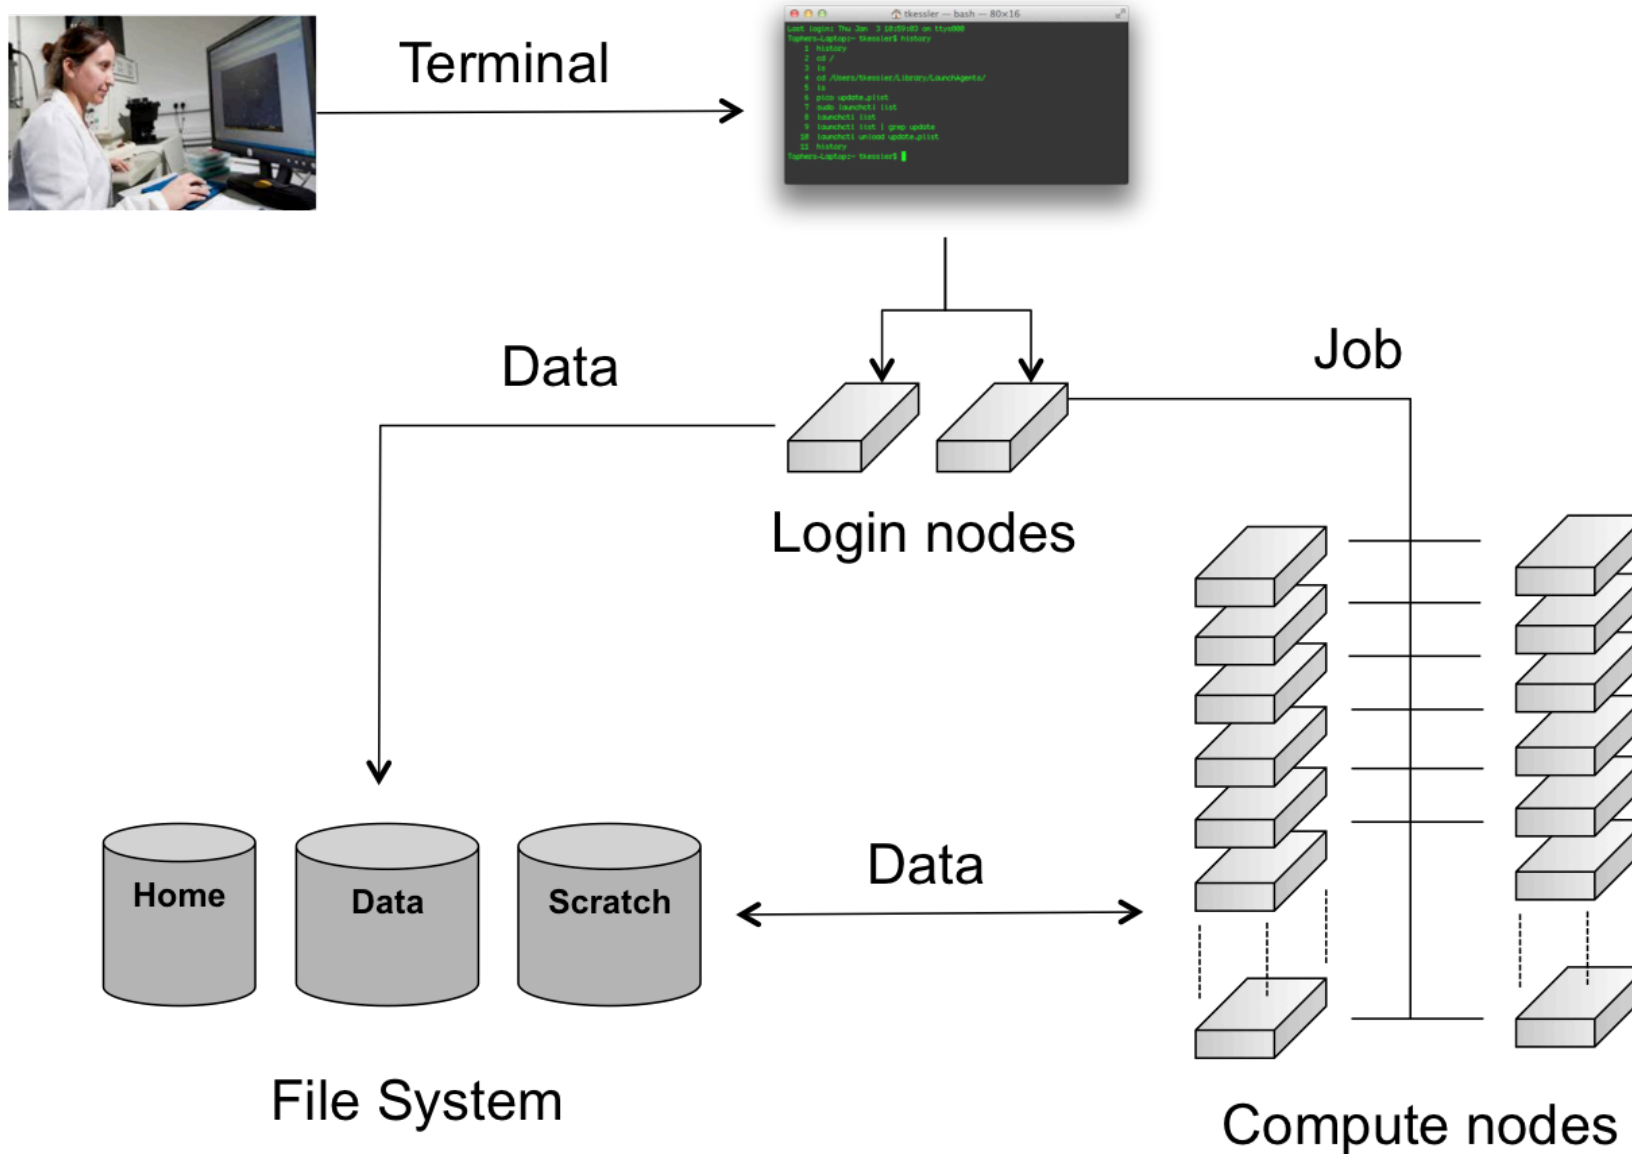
Terminal

tkessler — bash — 80×16

Last login: Thu Jan 3 10:59:03 on ttys000
Tophers-Laptop:~ tkessler$ history
1 history
2 cd /
3 ls
4 cd /Users/tkessler/Library/LaunchAgents/
5 ls
6 pico update.plist
7 sudo launchctl list
8 launchctl list
9 launchctl list | grep update
10 launchctl unload update.plist
11 history
Tophers-Laptop:~ tkessler$

Data

Job

Login nodes

Home

Data

Scratch

Data

File System

Compute nodes